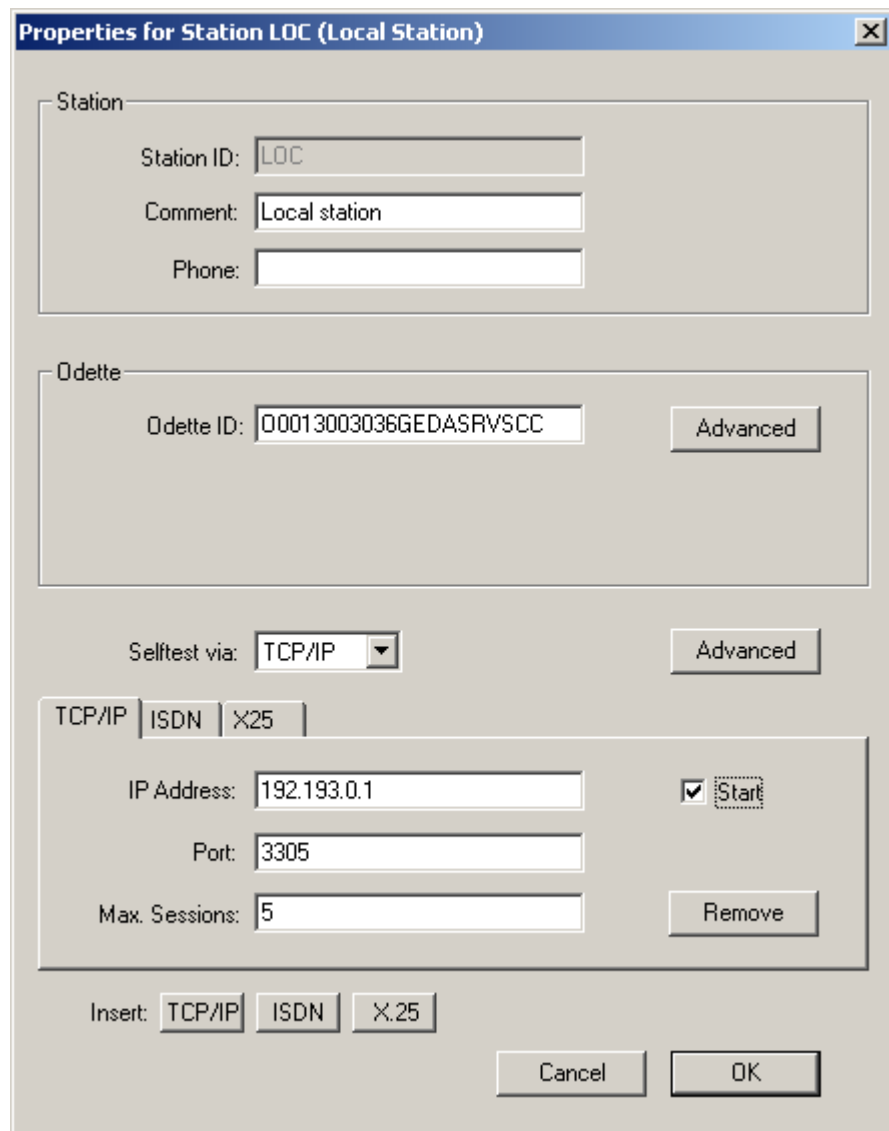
Properties for Station LOC (Local Station)

Station

Station ID: LOC

Comment: Local station

Phone:

Odette

Odette ID: O0013003036GEDASRVSCC

Advanced

Selftest via: TCP/IP

Advanced

TCP/IP | ISDN | X25

IP Address: 192.193.0.1

Start

Port: 3305

Max. Sessions: 5

Remove

Insert: TCP/IP ISDN X.25

Cancel OK